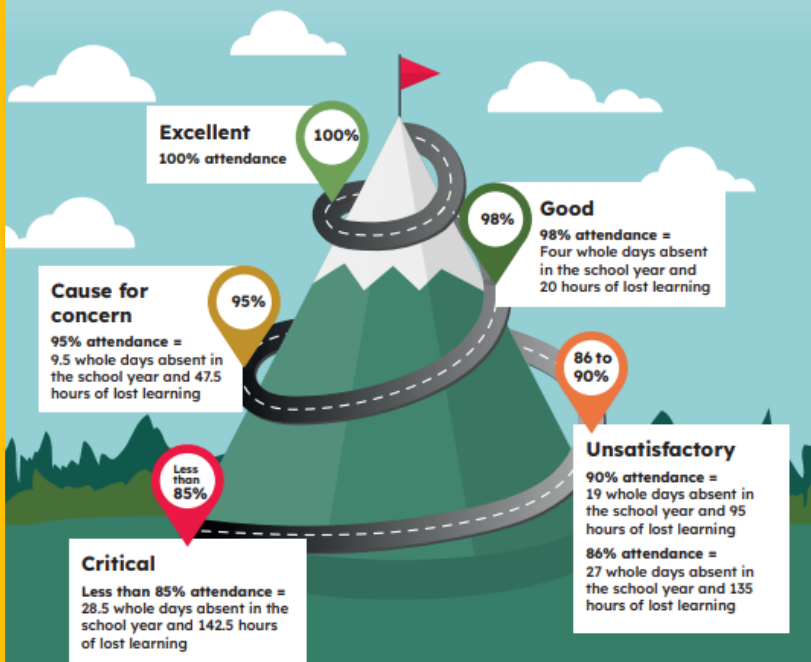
Excellent
100% attendance

100%

98%

Good
98% attendance =
Four whole days absent in the school year and 20 hours of lost learning

Cause for concern
95% attendance =
9.5 whole days absent in the school year and 47.5 hours of lost learning

95%

86 to 90%

Unsatisfactory
90% attendance =
19 whole days absent in the school year and 95 hours of lost learning

86% attendance =
27 whole days absent in the school year and 135 hours of lost learning

Less than 85%

Critical
Less than 85% attendance =
28.5 whole days absent in the school year and 142.5 hours of lost learning